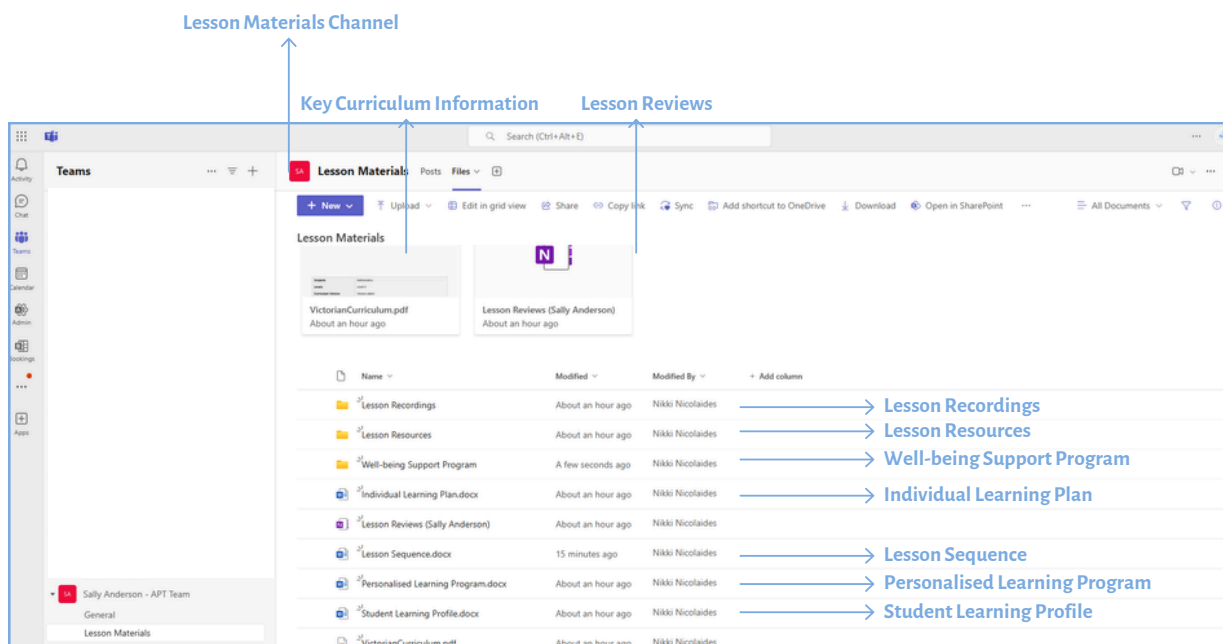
Lesson Materials Channel

Key Curriculum Information

Lesson Reviews

Search (Ctrl+Alt+E)

Activity
Chat
Teams
Calendar
Admin
Bookings
Apps

Teams

SA Lesson Materials Posts Files

+ New Upload Edit in grid view Share Copy link Sync Add shortcut to OneDrive Download Open in SharePoint All Documents

Lesson Materials

VictorianCurriculum.pdf
About an hour ago

Lesson Reviews (Sally Anderson)
About an hour ago

| Name | Modified | Modified By | + Add column |
|---|---|---|---|
| Lesson Recordings | About an hour ago | Nikki Nicolaides | Lesson Recordings |
| Lesson Resources | About an hour ago | Nikki Nicolaides | Lesson Resources |
| Well-being Support Program | A few seconds ago | Nikki Nicolaides | Well-being Support Program |
| Individual Learning Plan.docx | About an hour ago | Nikki Nicolaides | Individual Learning Plan |
| Lesson Reviews (Sally Anderson) | About an hour ago | Nikki Nicolaides | |
| Lesson Sequence.docx | 15 minutes ago | Nikki Nicolaides | Lesson Sequence |
| Personalised Learning Program.docx | About an hour ago | Nikki Nicolaides | Personalised Learning Program |
| Student Learning Profile.docx | About an hour ago | Nikki Nicolaides | Student Learning Profile |
| VictorianCurriculum.pdf | About an hour ago | Nikki Nicolaides | |

SA Sally Anderson - APT Team
General
Lesson Materials